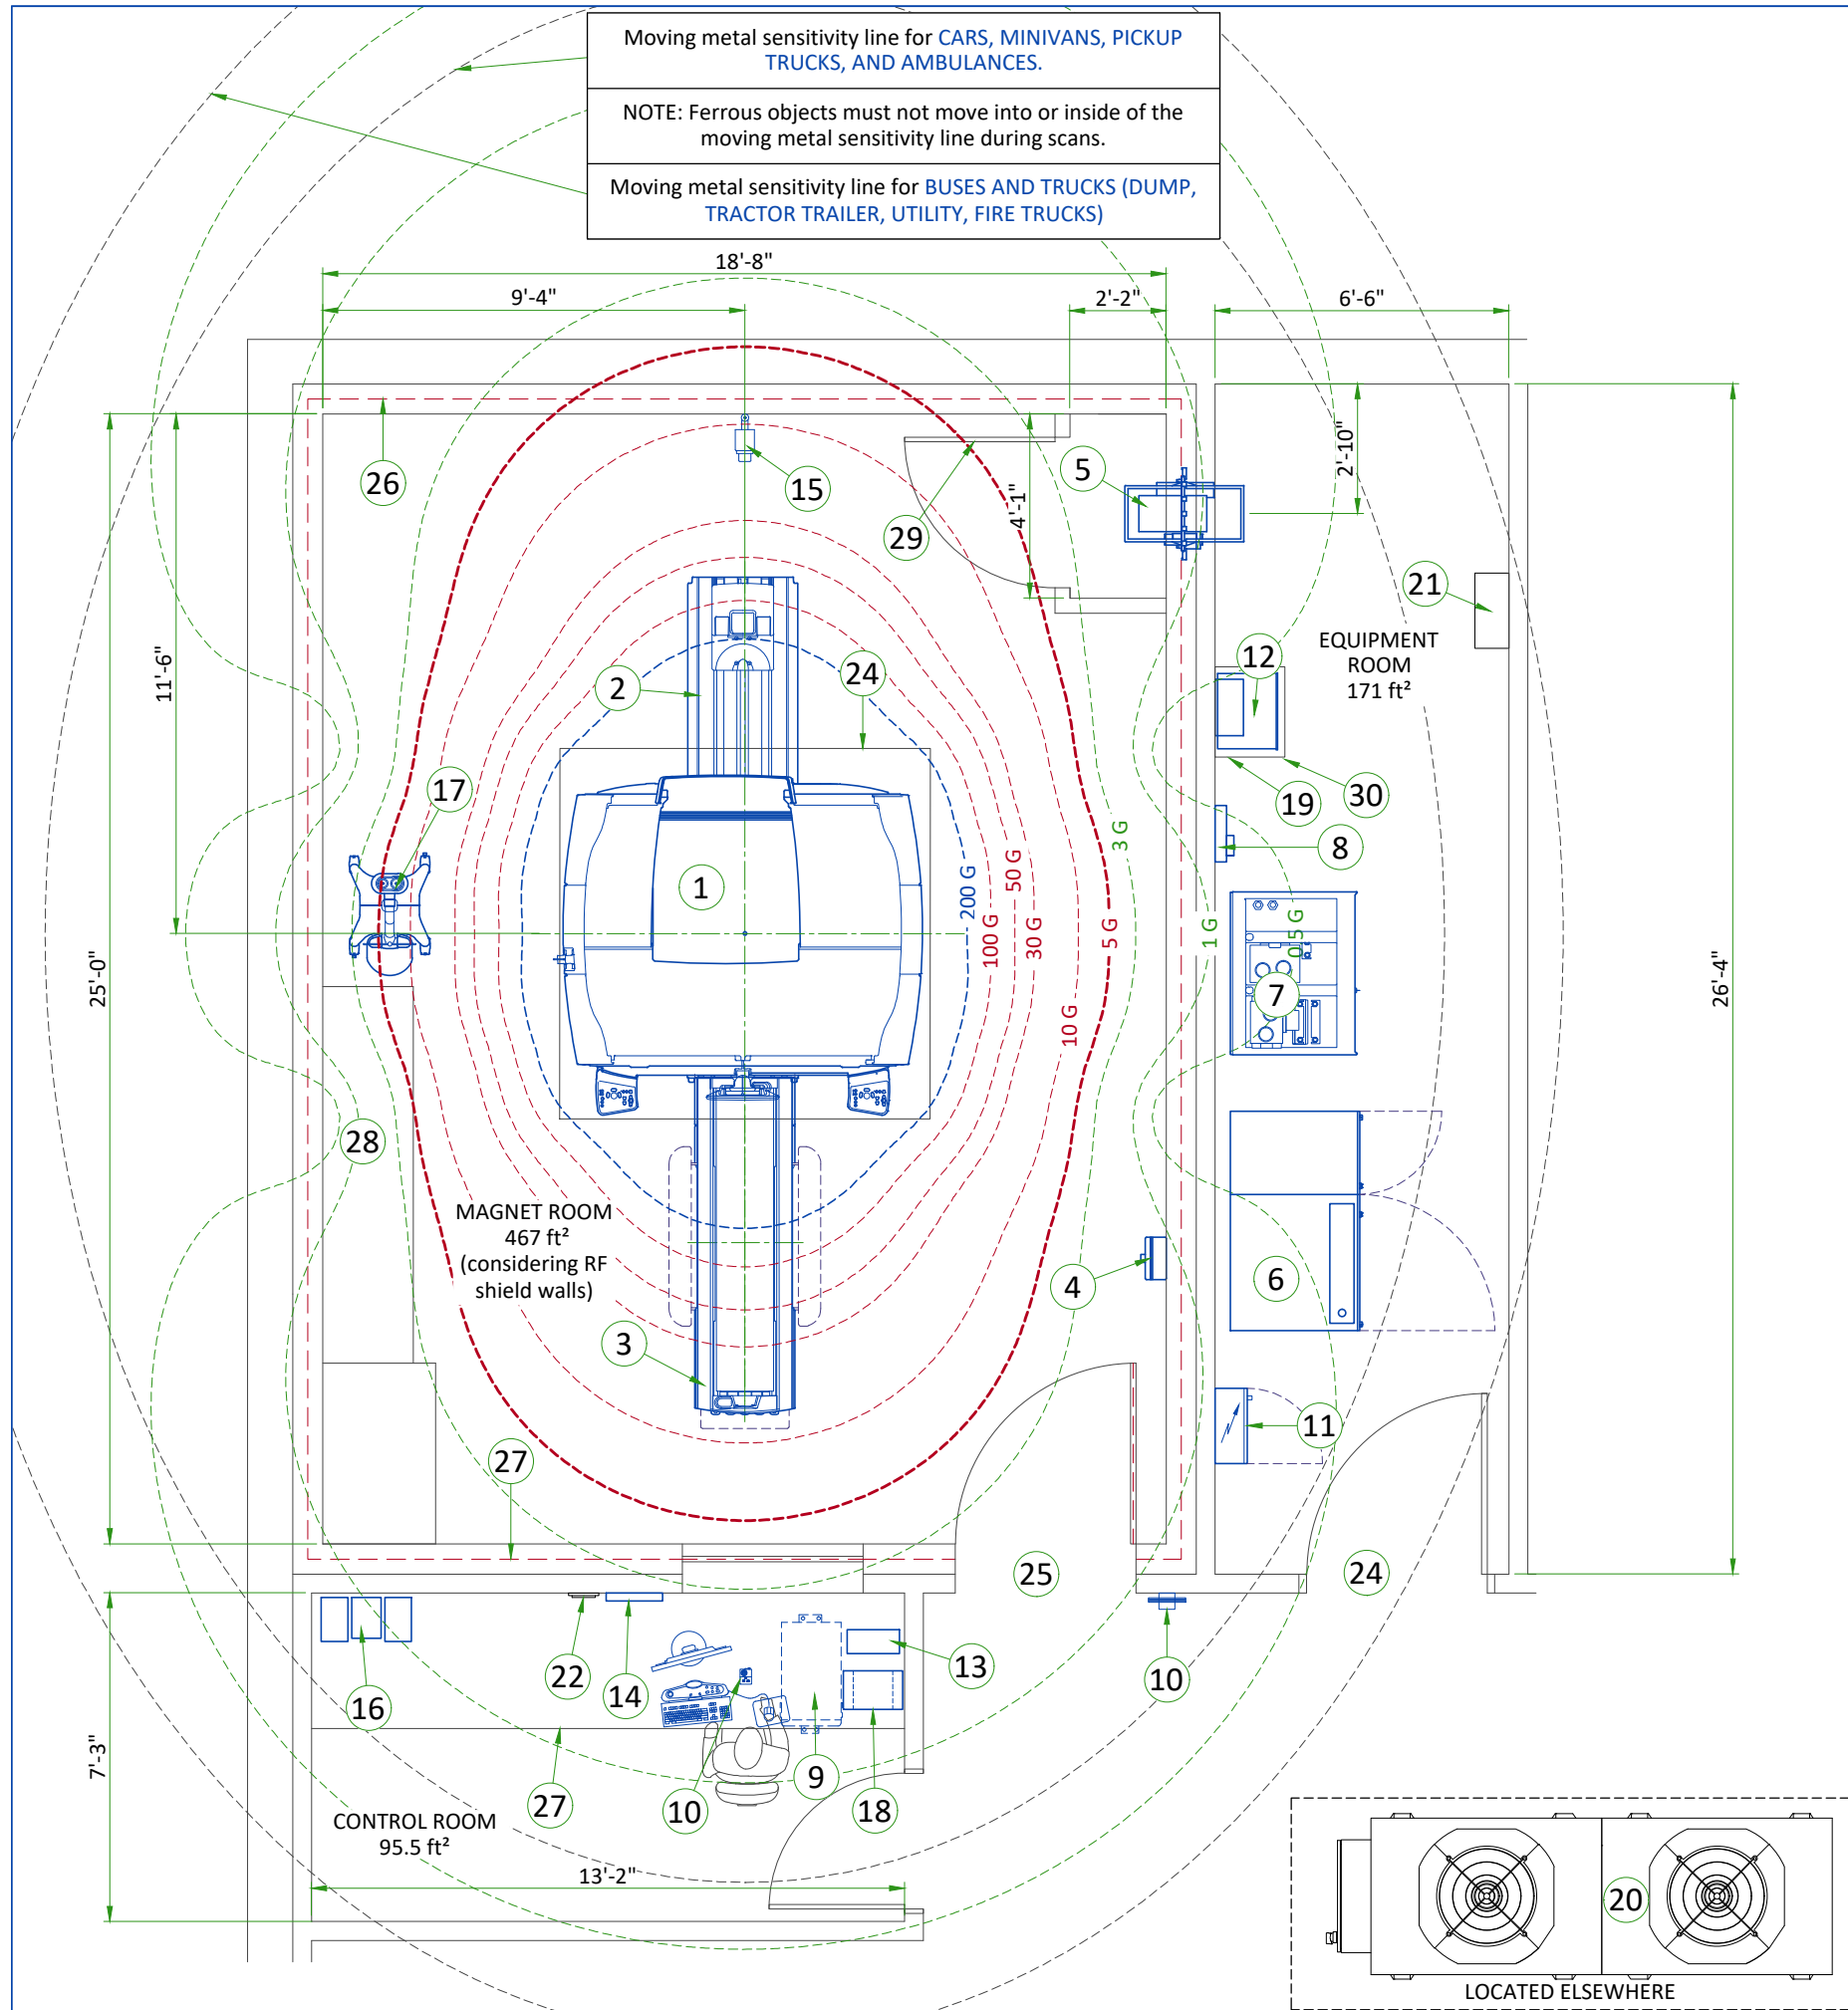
Moving metal sensitivity line for CARS, MINIVANS, PICKUP TRUCKS, AND AMBULANCES.

NOTE: Ferrous objects must not move into or inside of the moving metal sensitivity line during scans.

Moving metal sensitivity line for BUSES AND TRUCKS (DUMP, TRACTOR TRAILER, UTILITY, FIRE TRUCKS)

18'-8"
9'-4"
2'-2"
6'-6"
2'-10"
4'-1"
11'-6"
25'-0"
26'-4"
7'-3"
13'-2"

26
15
29
5
21
2
24
12
EQUIPMENT ROOM
171 ft²
17
19
30
8
1
200 G
100 G
50 G
30 G
10 G
5 G
3 G
1 G
0.5 G
7
28
6
MAGNET ROOM
467 ft²
(considering RF shield walls)
4
3
11
27
25
24
16
22
14
13
10
9
18
27
10
CONTROL ROOM
95.5 ft²
20
LOCATED ELSEWHERE